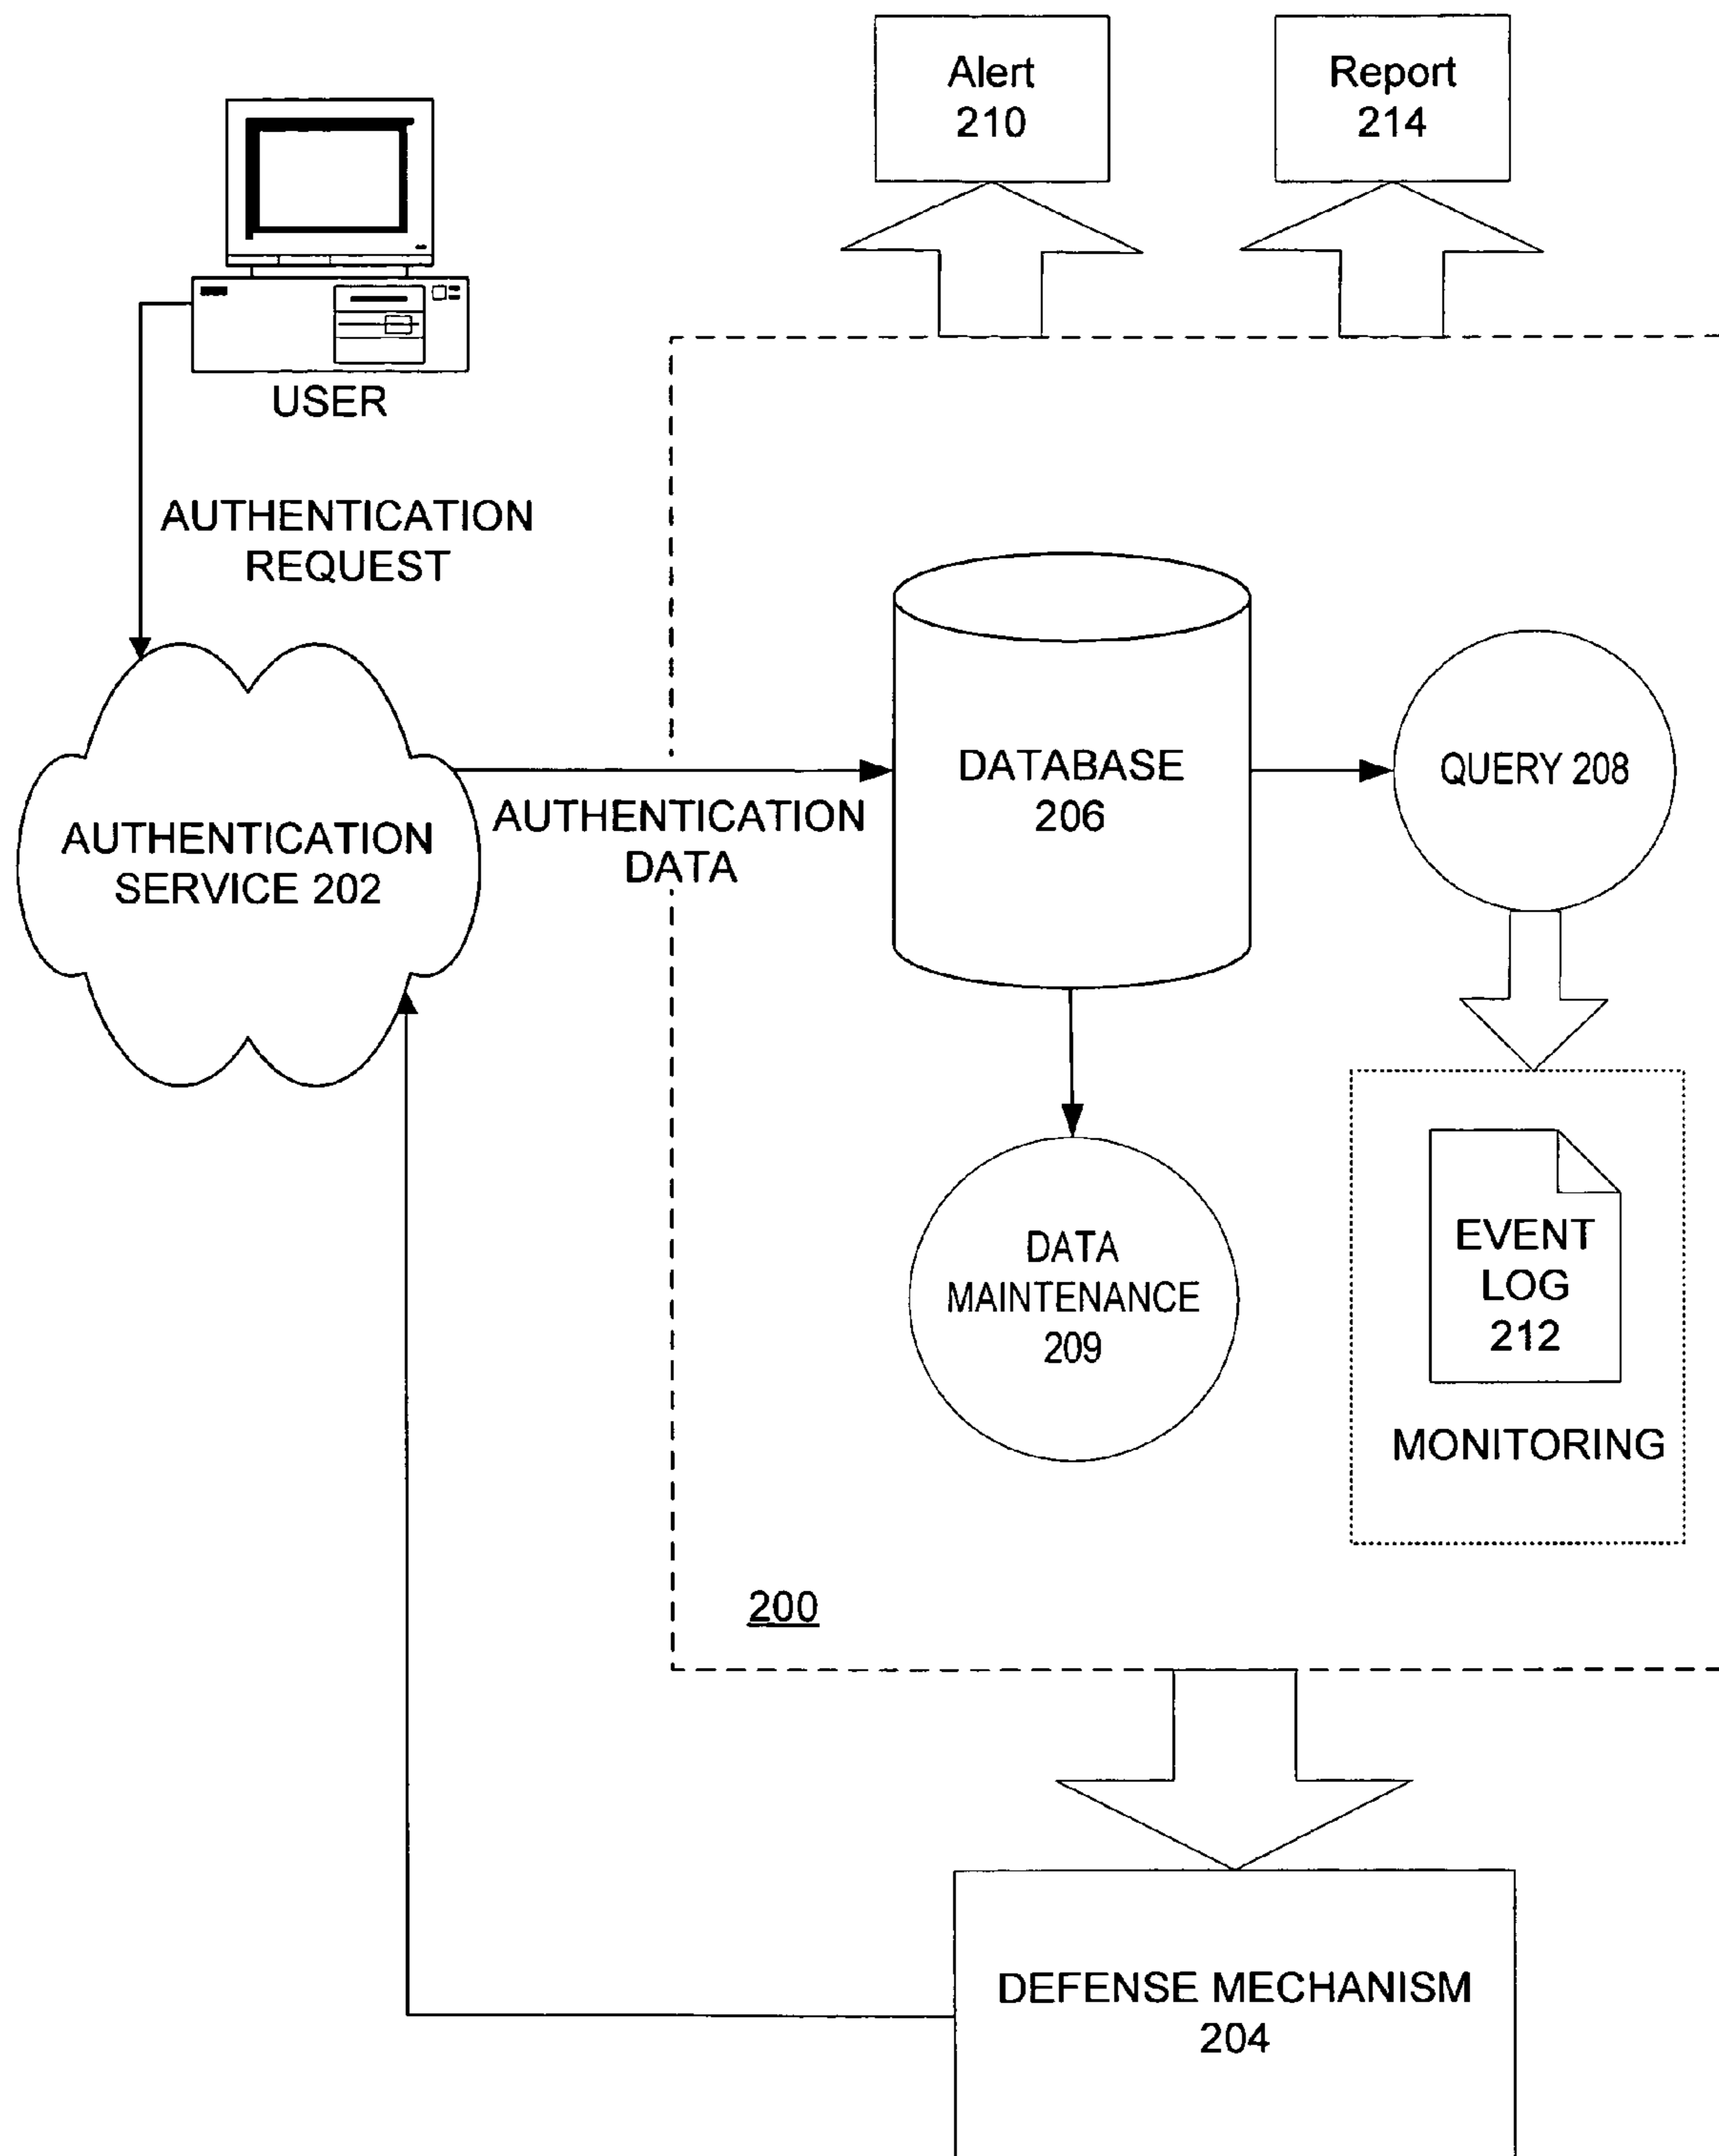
Alert
210

Report
214

USER

AUTHENTICATION
REQUEST

AUTHENTICATION
SERVICE 202

AUTHENTICATION
DATA

DATABASE
206

QUERY 208

DATA
MAINTENANCE
209

EVENT
LOG
212

MONITORING

200

DEFENSE MECHANISM
204